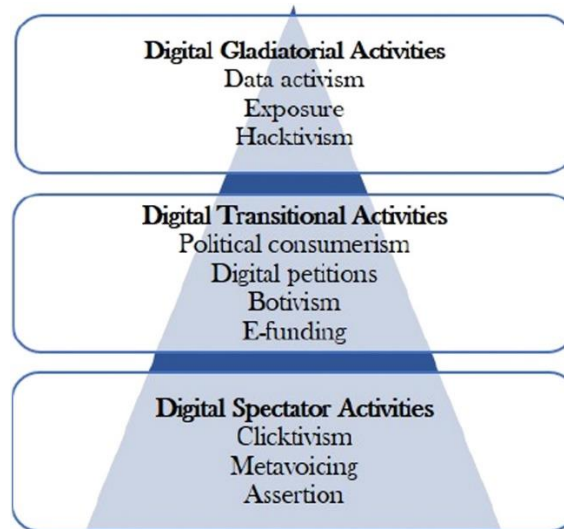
Digital Gladiatorial Activities
Data activism
Exposure
Hacktivism

Digital Transitional Activities
Political consumerism
Digital petitions
Botivism
E-funding

Digital Spectator Activities
Clicktivism
Metavoicing
Assertion